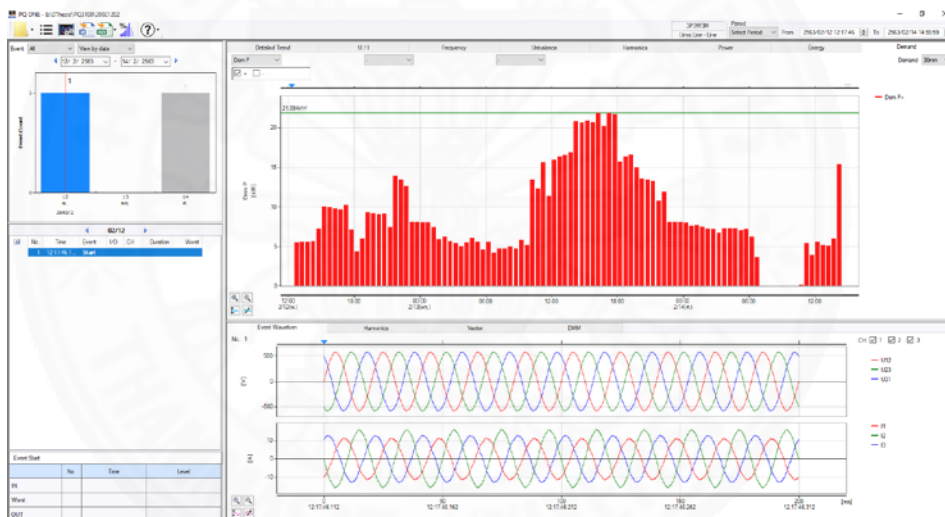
PQ ONE - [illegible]

Event All View by date

13/ 2/ 2563 ~ 14/ 2/ 2563

1

Event Count

13 12 14

02/12

No. Time Event I/O CH Duration Worst

1 12:17:46.1... Start

Event Start

No. Time Level

IN

Worst

OUT

Period

Time Line Select Period From 2563/02/12 12:17:46 To 2563/02/14 14:55:59

Demand

Demand 30min

Detailed Trend U / I Frequency Unbalance Harmonics Power Energy

Dem P

21.384kW

Dem P+

Dem P (kW)

20

15

10

5

0

12:00 18:00 00:00 06:00 12:00 18:00 00:00 06:00 12:00

Event Waveform Harmonics Vector DMM

No. 1

CH 1 2 3

500

0

-500

[V]

U12

U23

U31

10

0

-10

[A]

I1

I2

I3

0 12:17:46.112 50 12:17:46.162 100 12:17:46.212 150 12:17:46.262 200 12:17:46.312 [ms]